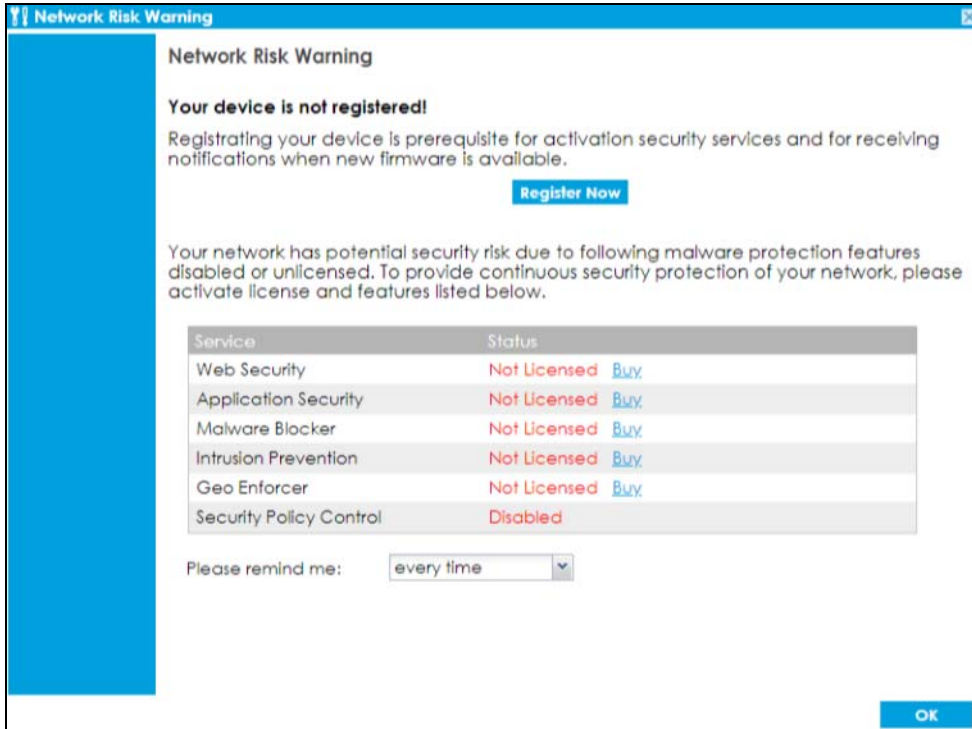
Network Risk Warning

Network Risk Warning

Your device is not registered!

Registrating your device is prerequisite for activation security services and for receiving notifications when new firmware is available.

Register Now

Your network has potential security risk due to following malware protection features disabled or unlicensed. To provide continuous security protection of your network, please activate license and features listed below.

| Service | Status |
|---|---|
| Web Security | Not Licensed Buy |
| Application Security | Not Licensed Buy |
| Malware Blocker | Not Licensed Buy |
| Intrusion Prevention | Not Licensed Buy |
| Geo Enforcer | Not Licensed Buy |
| Security Policy Control | Disabled |

Please remind me: every time

OK